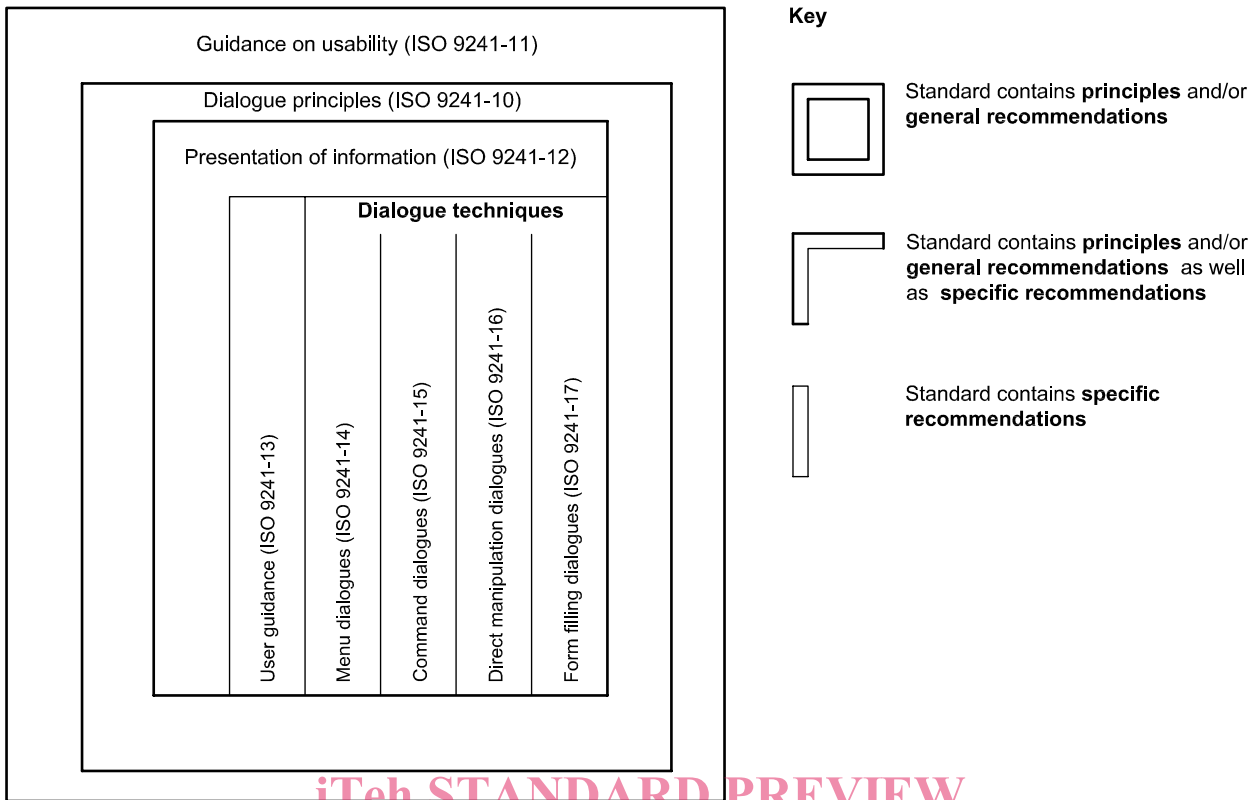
Guidance on usability (ISO 9241-11)

Dialogue principles (ISO 9241-10)

Presentation of information (ISO 9241-12)

Dialogue techniques

User guidance (ISO 9241-13)

Menu dialogues (ISO 9241-14)

Command dialogues (ISO 9241-15)

Direct manipulation dialogues (ISO 9241-16)

Form filling dialogues (ISO 9241-17)

Key

Standard contains **principles** and/or **general recommendations**

Standard contains **principles** and/or **general recommendations** as well as **specific recommendations**

Standard contains **specific recommendations**

iTeh STANDARD PREVIEW